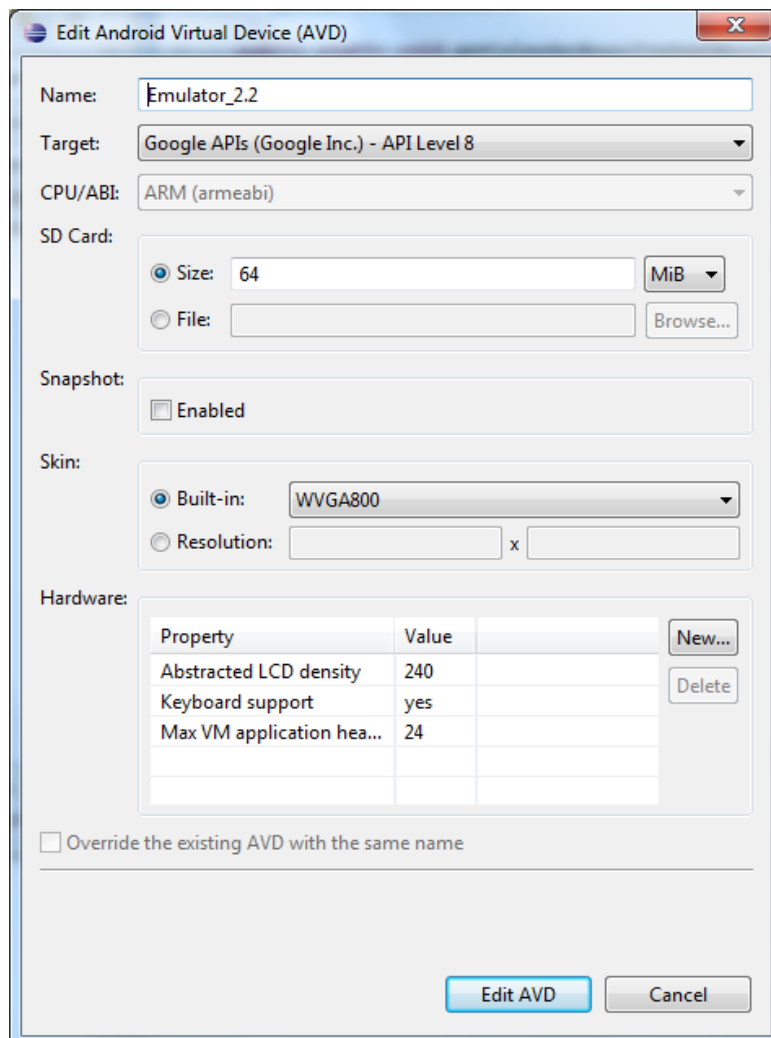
Edit Android Virtual Device (AVD)

Name: Emulator_2.2

Target: Google APIs (Google Inc.) - API Level 8

CPU/ABI: ARM (armeabi)

SD Card:

Size: 64 MiB

File: Browse...

Snapshot:

Enabled

Skin:

Built-in: WVGA800

Resolution: x

Hardware:

| Property | Value |
|---|---|
| Abstracted LCD density | 240 |
| Keyboard support | yes |
| Max VM application hea... | 24 |

New...

Delete

Override the existing AVD with the same name

Edit AVD

Cancel